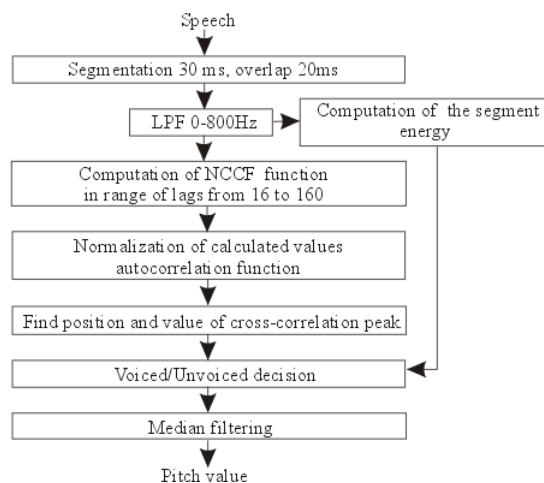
Speech

Segmentation 30 ms, overlap 20ms

LPF 0-800Hz

Computation of the segment energy

Computation of NCCF function in range of lags from 16 to 160

Normalization of calculated values autocorrelation function

Find position and value of cross-correlation peak

Voiced/Unvoiced decision

Median filtering

Pitch value